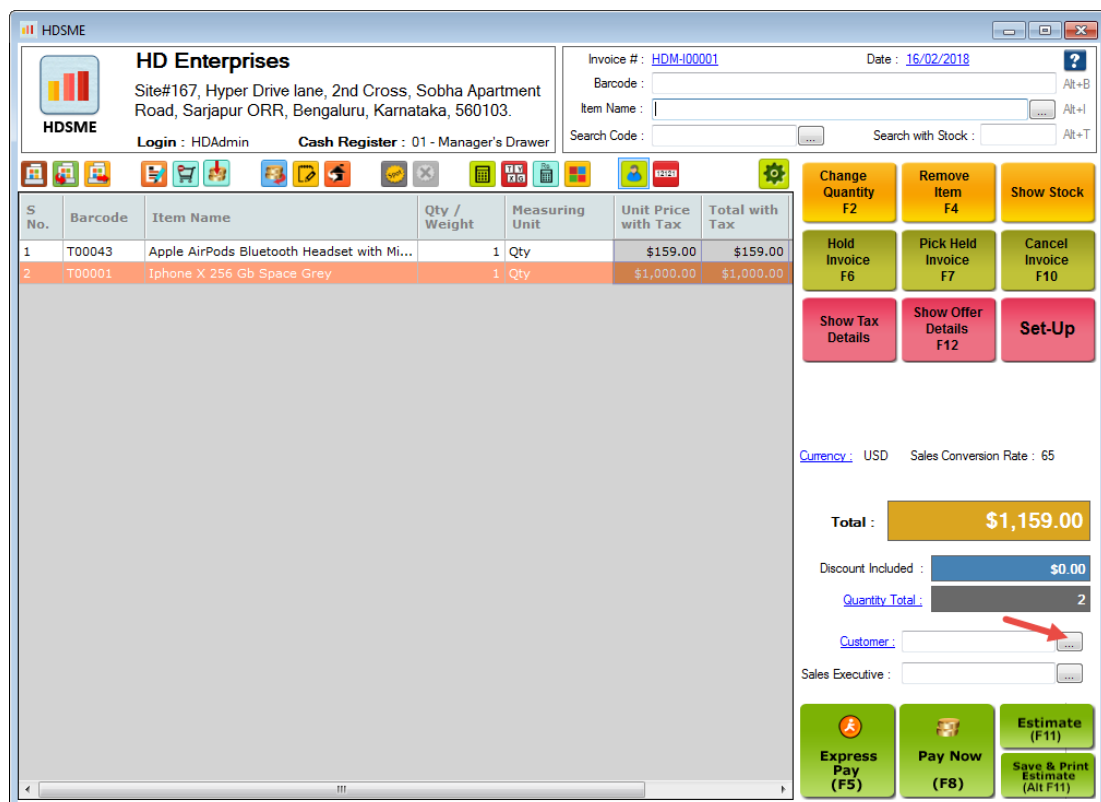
HDSME

HDSME

HD Enterprises
Site#167, Hyper Drive lane, 2nd Cross, Sobha Apartment Road, Sarjapur ORR, Bengaluru, Karnataka, 560103.

Login : HDAdmin Cash Register : 01 - Manager's Drawer

Invoice # : HDM-I00001 Date : 16/02/2018
Barcode : Alt+B
Item Name : ... Alt+I
Search Code : ... Search with Stock : Alt+T

| S No. | Barcode | Item Name | Qty / Weight | Measuring Unit | Unit Price with Tax | Total with Tax |
|---|---|---|---|---|---|---|
| 1 | T00043 | Apple AirPods Bluetooth Headset with Mi... | 1 | Qty | $159.00 | $159.00 |
| 2 | T00001 | Iphone X 256 Gb Space Grey | 1 | Qty | $1,000.00 | $1,000.00 |

Change Quantity F2
Remove Item F4
Show Stock
Hold Invoice F6
Pick Held Invoice F7
Cancel Invoice F10
Show Tax Details
Show Offer Details F12
Set-Up

Currency : USD Sales Conversion Rate : 65

Total : $1,159.00

Discount Included : $0.00
Quantity Total : 2
Customer : ...
Sales Executive : ...

Express Pay (F5)
Pay Now (F8)
Estimate (F11)
Save & Print Estimate (Alt F11)